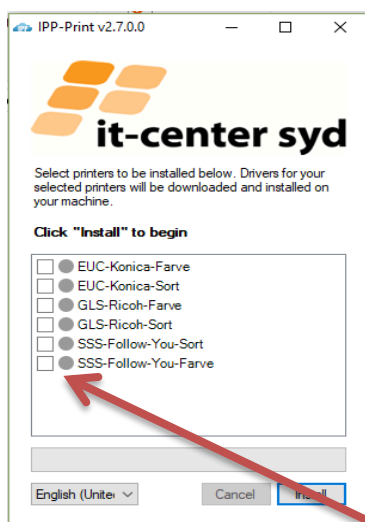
IPP-Print v2.7.0.0

it-center syd

Select printers to be installed below. Drivers for your selected printers will be downloaded and installed on your machine.

Click "Install" to begin

EUC-Konica-Farve
EUC-Konica-Sort
GLS-Ricoh-Farve
GLS-Ricoh-Sort
SSS-Follow-You-Sort
SSS-Follow-You-Farve

English (Unite

Cancel

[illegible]